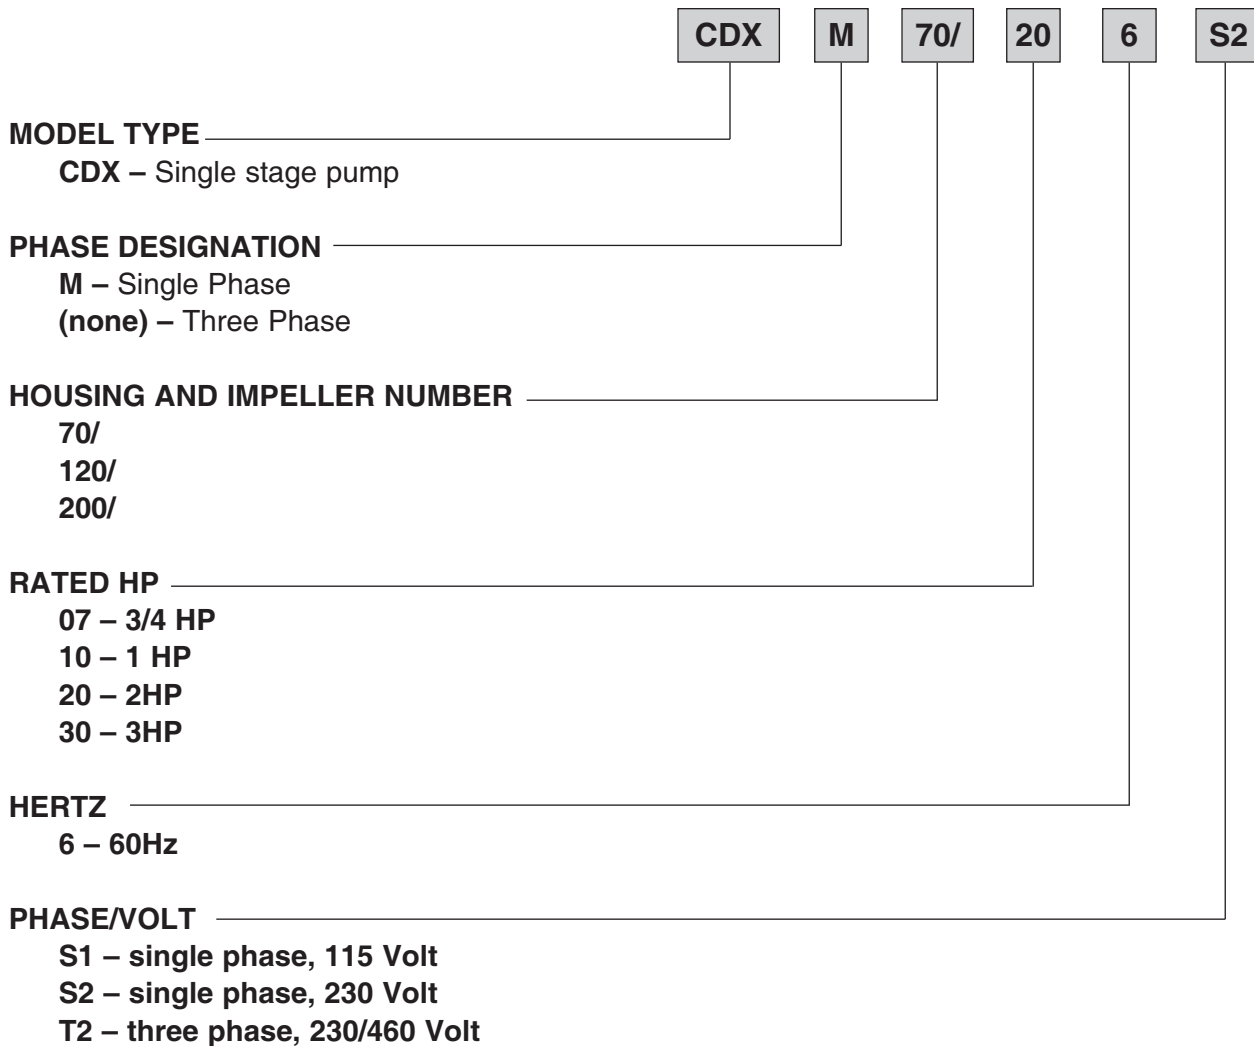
CDX M 70/ 20 6 S2

MODEL TYPE
CDX – Single stage pump

PHASE DESIGNATION
M – Single Phase
(none) – Three Phase

HOUSING AND IMPELLER NUMBER
70/
120/
200/

RATED HP
07 – 3/4 HP
10 – 1 HP
20 – 2HP
30 – 3HP

HERTZ
6 – 60Hz

PHASE/VOLT
S1 – single phase, 115 Volt
S2 – single phase, 230 Volt
T2 – three phase, 230/460 Volt